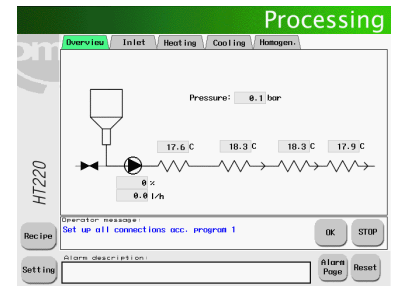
Processing

Overview
Inlet
Heating
Cooling
Homogen.

Pressure: 0.1 bar

17.6 C
18.3 C
18.3 C
17.9 C

0 %
0.0 l/h

HT220

Recipe

Operator message:
Set up all connections acc. program 1

OK
STOP

Setting

Alarm description:

Alarm Page
Reset